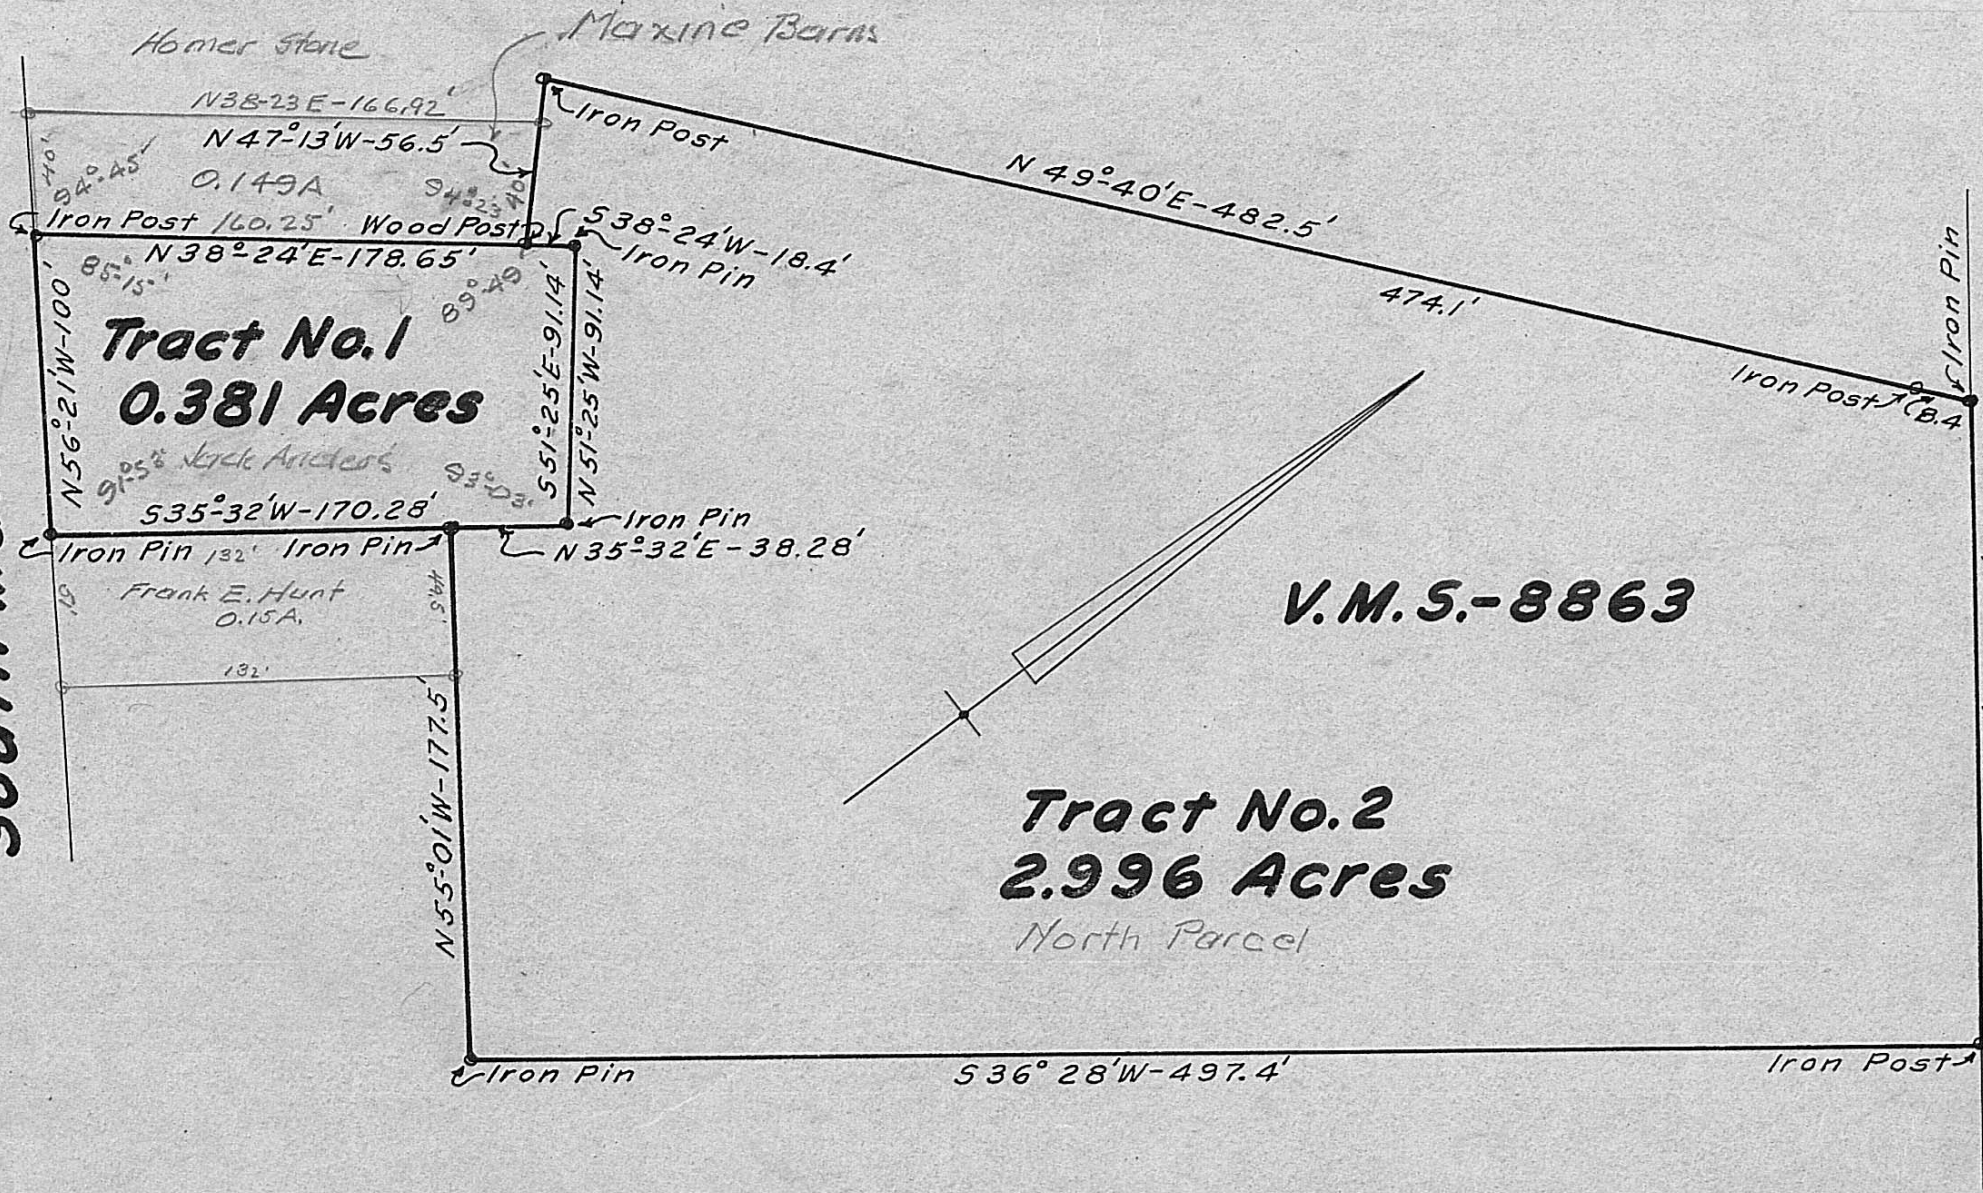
Homer Stone

Maxine Barns

N38-23 E-166.92'

Iron Post

N 47° 13' W-56.5'

40'

94° 45'

0.149A

94° 23'

40'

N 49° 40' E-482.5'

Iron Post 160.25'

Wood Post

S 38° 24' W-18.4'

Iron Pin

N 38° 24' E-178.65'

85° 15'

89° 49'

474.1'

Iron Pin

Tract No. 1
0.381 Acres

N 56° 21' W-100'

S 51° 25' E-91.14'

N 51° 25' W-91.14'

Iron Post

8.4

91° 58' Jack Anders

83° 03'

S 35° 32' W-170.28'

Iron Pin

Iron Pin 132'

Iron Pin

N 35° 32' E-38.28'

V.M.S.-8863

19

Frank E. Hunt
0.15A.

49.5

132'

N 55° 01' W-177.5'

Tract No. 2
2.996 Acres

North Parcel

Iron Pin

S 36° 28' W-497.4'

Iron Post